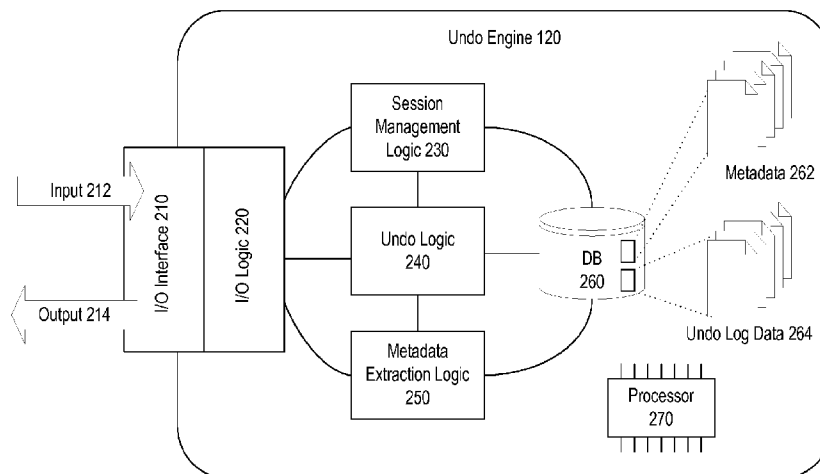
Undo Engine 120

Input 212

Output 214

I/O Interface 210

I/O Logic 220

Session Management Logic 230

Undo Logic 240

Metadata Extraction Logic 250

DB 260

Metadata 262

Undo Log Data 264

Processor 270